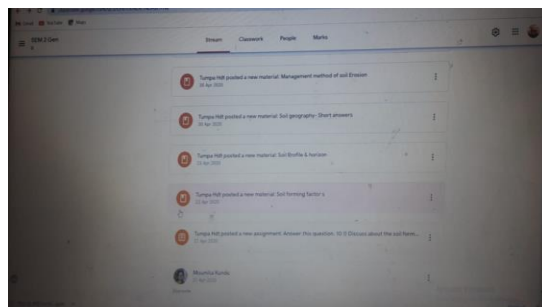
SEM 2 Gen

Stream Classwork People Marks

Tumpa Hill posted a new material: Management method of soil Erosion
28 Apr 2020

Tumpa Hill posted a new material: Soil geography: Short answers
28 Apr 2020

Tumpa Hill posted a new material: Soil Profile & horizon
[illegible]

Tumpa Hill posted a new material: Soil forming factors
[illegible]

Tumpa Hill posted a new assignment: Answer this question. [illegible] Discuss about the soil form...
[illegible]

Moumita Kundu
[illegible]